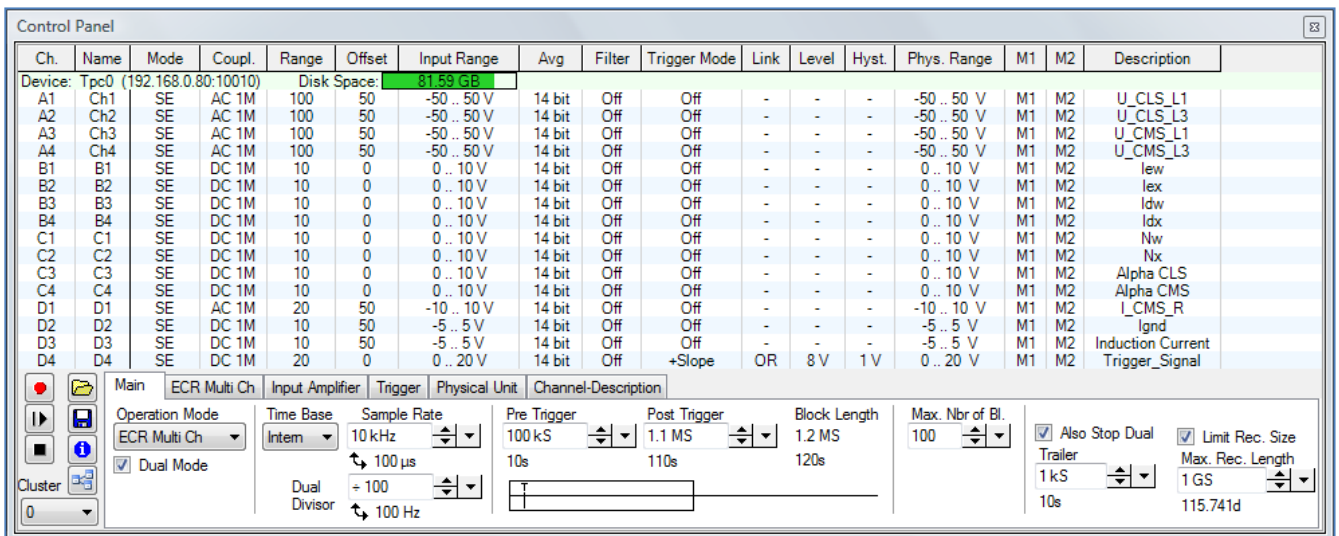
Control Panel

| Ch. | Name | Mode | Coupl. | Range | Offset | Input Range | Avg | Filter | Trigger Mode | Link | Level | Hyst. | Phys. Range | M1 | M2 | Description |
|---|---|---|---|---|---|---|---|---|---|---|---|---|---|---|---|---|
| Device: Tpc0 (192.168.0.80:10010) | | | | Disk Space: | | 81.59 GB | | | | | | | | | | |
| A1 | Ch1 | SE | AC 1M | 100 | 50 | -50 .. 50 V | 14 bit | Off | Off | - | - | - | -50 .. 50 V | M1 | M2 | U_CLS_L1 |
| A2 | Ch2 | SE | AC 1M | 100 | 50 | -50 .. 50 V | 14 bit | Off | Off | - | - | - | -50 .. 50 V | M1 | M2 | U_CLS_L3 |
| A3 | Ch3 | SE | AC 1M | 100 | 50 | -50 .. 50 V | 14 bit | Off | Off | - | - | - | -50 .. 50 V | M1 | M2 | U_CMS_L1 |
| A4 | Ch4 | SE | AC 1M | 100 | 50 | -50 .. 50 V | 14 bit | Off | Off | - | - | - | -50 .. 50 V | M1 | M2 | U_CMS_L3 |
| B1 | B1 | SE | DC 1M | 10 | 0 | 0 .. 10 V | 14 bit | Off | Off | - | - | - | 0 .. 10 V | M1 | M2 | Iew |
| B2 | B2 | SE | DC 1M | 10 | 0 | 0 .. 10 V | 14 bit | Off | Off | - | - | - | 0 .. 10 V | M1 | M2 | Iex |
| B3 | B3 | SE | DC 1M | 10 | 0 | 0 .. 10 V | 14 bit | Off | Off | - | - | - | 0 .. 10 V | M1 | M2 | Idw |
| B4 | B4 | SE | DC 1M | 10 | 0 | 0 .. 10 V | 14 bit | Off | Off | - | - | - | 0 .. 10 V | M1 | M2 | Idx |
| C1 | C1 | SE | DC 1M | 10 | 0 | 0 .. 10 V | 14 bit | Off | Off | - | - | - | 0 .. 10 V | M1 | M2 | Nw |
| C2 | C2 | SE | DC 1M | 10 | 0 | 0 .. 10 V | 14 bit | Off | Off | - | - | - | 0 .. 10 V | M1 | M2 | Nx |
| C3 | C3 | SE | DC 1M | 10 | 0 | 0 .. 10 V | 14 bit | Off | Off | - | - | - | 0 .. 10 V | M1 | M2 | Alpha CLS |
| C4 | C4 | SE | DC 1M | 10 | 0 | 0 .. 10 V | 14 bit | Off | Off | - | - | - | 0 .. 10 V | M1 | M2 | Alpha CMS |
| D1 | D1 | SE | AC 1M | 20 | 50 | -10 .. 10 V | 14 bit | Off | Off | - | - | - | -10 .. 10 V | M1 | M2 | I_CMS_R |
| D2 | D2 | SE | DC 1M | 10 | 50 | -5 .. 5 V | 14 bit | Off | Off | - | - | - | -5 .. 5 V | M1 | M2 | Ignd |
| D3 | D3 | SE | DC 1M | 10 | 50 | -5 .. 5 V | 14 bit | Off | Off | - | - | - | -5 .. 5 V | M1 | M2 | Induction Current |
| D4 | D4 | SE | DC 1M | 20 | 0 | 0 .. 20 V | 14 bit | Off | +Slope | OR | 8 V | 1 V | 0 .. 20 V | M1 | M2 | Trigger_Signal |

Main | ECR Multi Ch | Input Amplifier | Trigger | Physical Unit | Channel-Description

Cluster
0

Operation Mode
ECR Multi Ch
Dual Mode

Time Base
Intern

Sample Rate
10 kHz
100 µs

Dual Divisor
÷ 100
100 Hz

Pre Trigger
100 kS
10s

Post Trigger
1.1 MS
110s

Block Length
1.2 MS
120s

T

Max. Nbr of Bl.
100

Also Stop Dual
Trailer
1 kS
10s

Limit Rec. Size
Max. Rec. Length
1 GS
115.741d